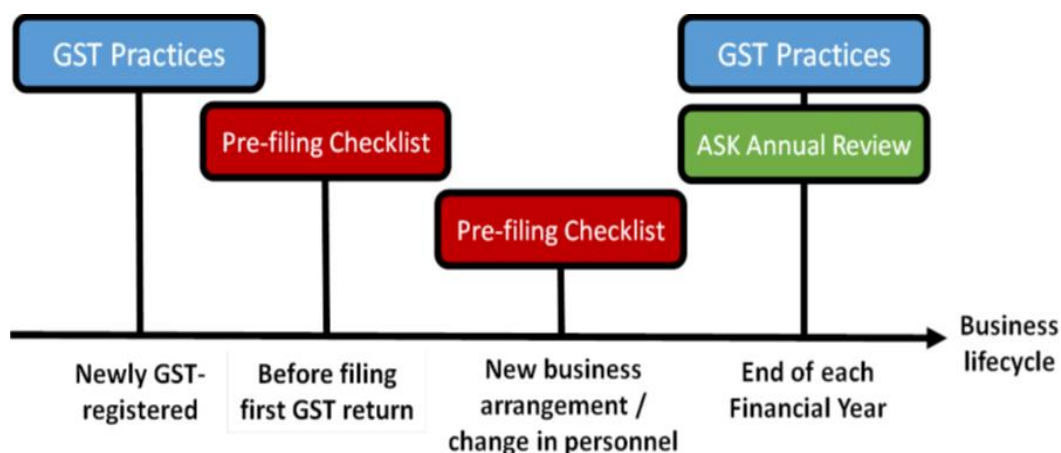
GST Practices

Pre-filing Checklist

Pre-filing Checklist

GST Practices

ASK Annual Review

Business lifecycle

Newly GST-registered

Before filing first GST return

New business arrangement / change in personnel

End of each Financial Year